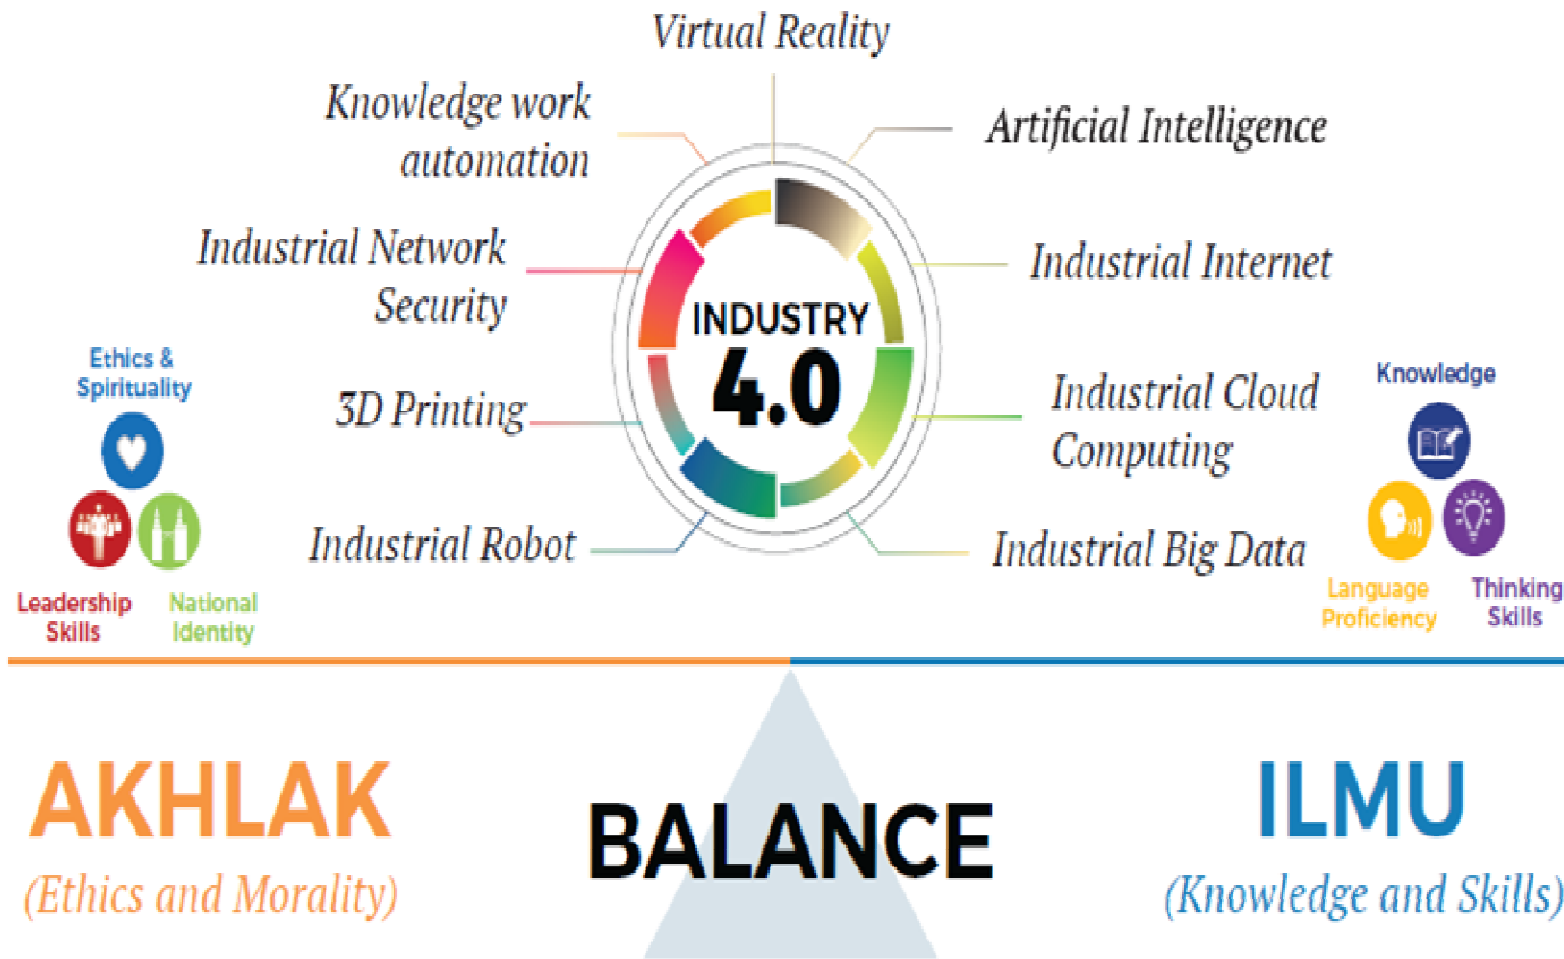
Virtual Reality

Knowledge work automation

Artificial Intelligence

Industrial Network Security

Industrial Internet

INDUSTRY 4.0

3D Printing

Industrial Cloud Computing

Industrial Robot

Industrial Big Data

Ethics & Spirituality

Leadership Skills

National Identity

Knowledge

Language Proficiency

Thinking Skills

AKHLAK
(Ethics and Morality)

BALANCE

ILMU
(Knowledge and Skills)